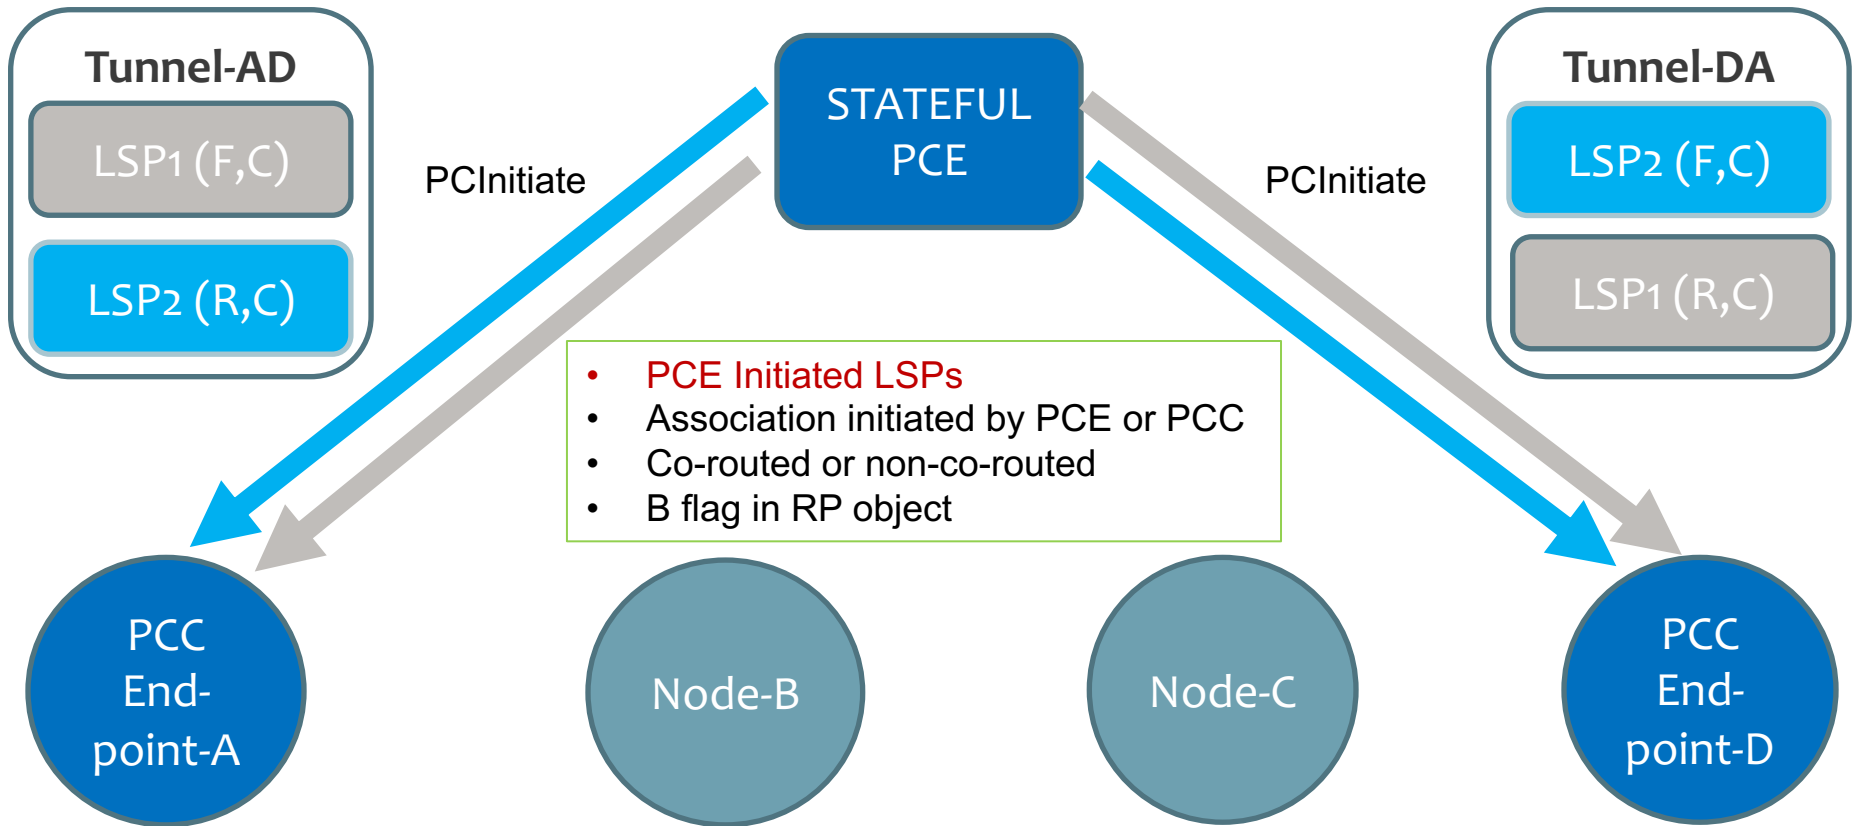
Tunnel-AD

LSP1 (F,C)

LSP2 (R,C)

STATEFUL PCE

Tunnel-DA

LSP2 (F,C)

LSP1 (R,C)

PCInitiate

PCInitiate

- PCE Initiated LSPs
- Association initiated by PCE or PCC
- Co-routed or non-co-routed
- B flag in RP object

PCC End-point-A

Node-B

Node-C

PCC End-point-D